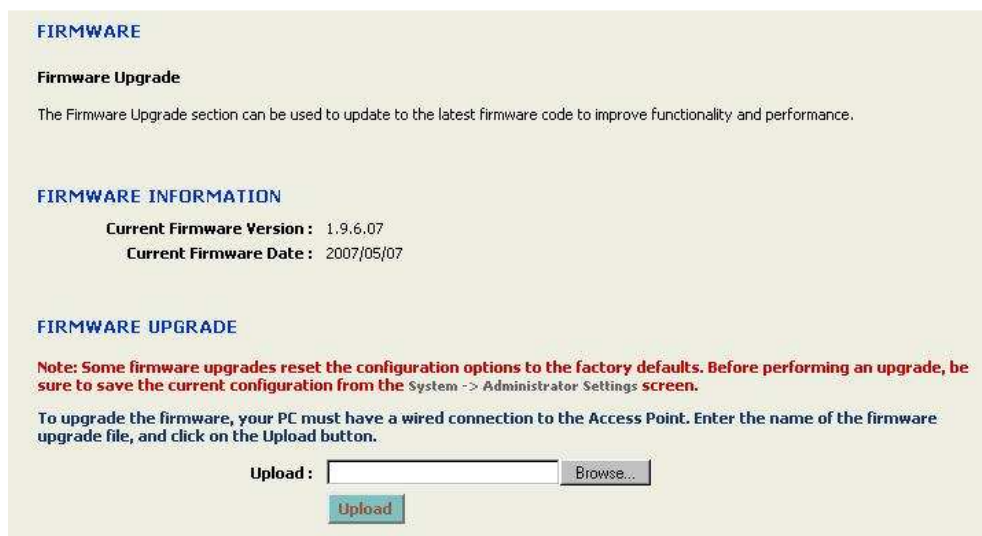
FIRMWARE

Firmware Upgrade

The Firmware Upgrade section can be used to update to the latest firmware code to improve functionality and performance.

FIRMWARE INFORMATION

Current Firmware Version : 1.9.6.07

Current Firmware Date : 2007/05/07

FIRMWARE UPGRADE

Note: Some firmware upgrades reset the configuration options to the factory defaults. Before performing an upgrade, be sure to save the current configuration from the System -> Administrator Settings screen.

To upgrade the firmware, your PC must have a wired connection to the Access Point. Enter the name of the firmware upgrade file, and click on the Upload button.

Upload : Browse...

Upload